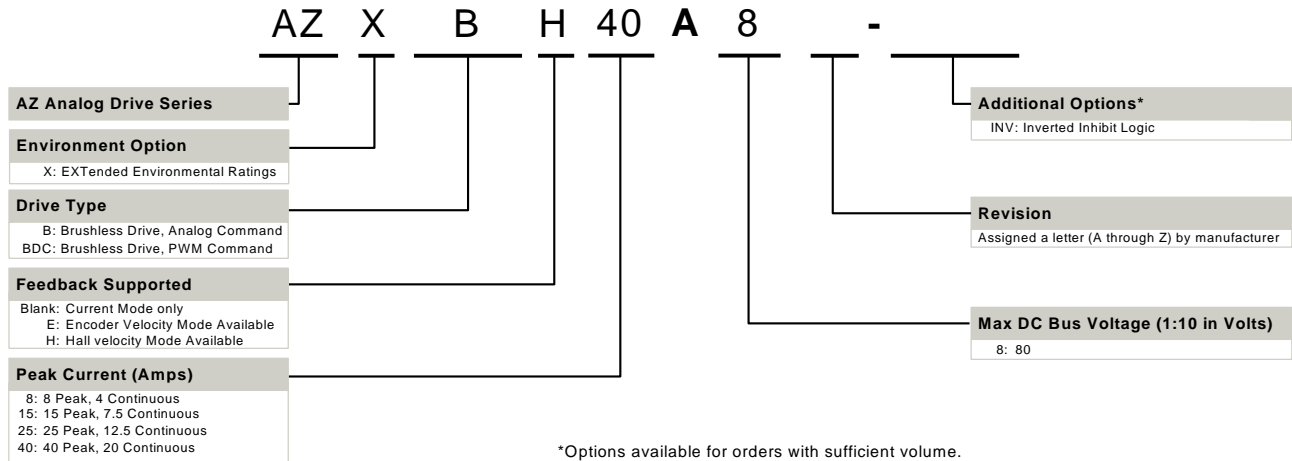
AZ X B H 40 A 8 -

AZ Analog Drive Series

Environment Option
X: EXTended Environmental Ratings

Drive Type
B: Brushless Drive, Analog Command
BDC: Brushless Drive, PWM Command

Feedback Supported
Blank: Current Mode only
E: Encoder Velocity Mode Available
H: Hall velocity Mode Available

Peak Current (Amps)
8: 8 Peak, 4 Continuous
15: 15 Peak, 7.5 Continuous
25: 25 Peak, 12.5 Continuous
40: 40 Peak, 20 Continuous

Additional Options*
INV: Inverted Inhibit Logic

Revision
Assigned a letter (A through Z) by manufacturer

Max DC Bus Voltage (1:10 in Volts)
8: 80

*Options available for orders with sufficient volume.